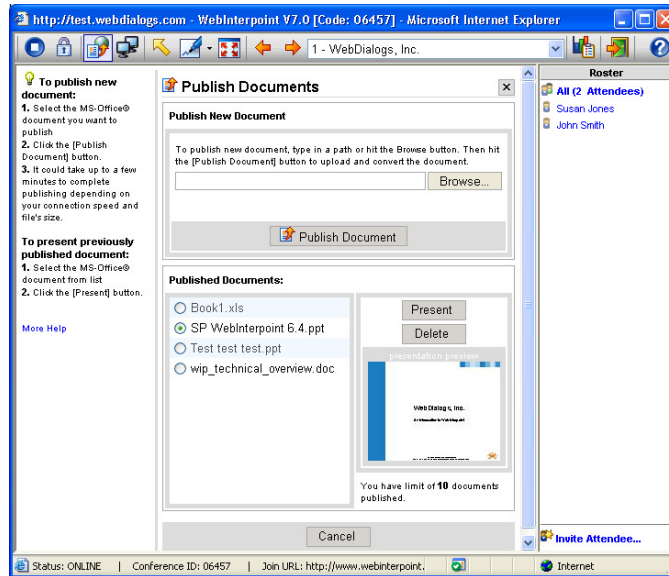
http://test.webdialogs.com - WebInterpoint V7.0 [Code: 06457] - Microsoft Internet Explorer

1 - WebDialogs, Inc.

To publish new document:
1. Select the MS-Office® document you want to publish
2. Click the [Publish Document] button.
3. It could take up to a few minutes to complete publishing depending on your connection speed and file's size.

To present previously published document:
1. Select the MS-Office® document from list
2. Click the [Present] button.

More Help

Publish Documents

Publish New Document

To publish new document, type in a path or hit the Browse button. Then hit the [Publish Document] button to upload and convert the document.

Browse...

Publish Document

Published Documents:

Book1.xls
SP WebInterpoint 6.4.ppt
Test test test.ppt
wip_technical_overview.doc

Present
Delete

presentation preview

WebDialogs, Inc.

You have limit of 10 documents published.

Cancel

Roster
All (2 Attendees)
Susan Jones
John Smith

Invite Attendee...

Status: ONLINE | Conference ID: 06457 | Join URL: http://www.webinterpoint.

Internet